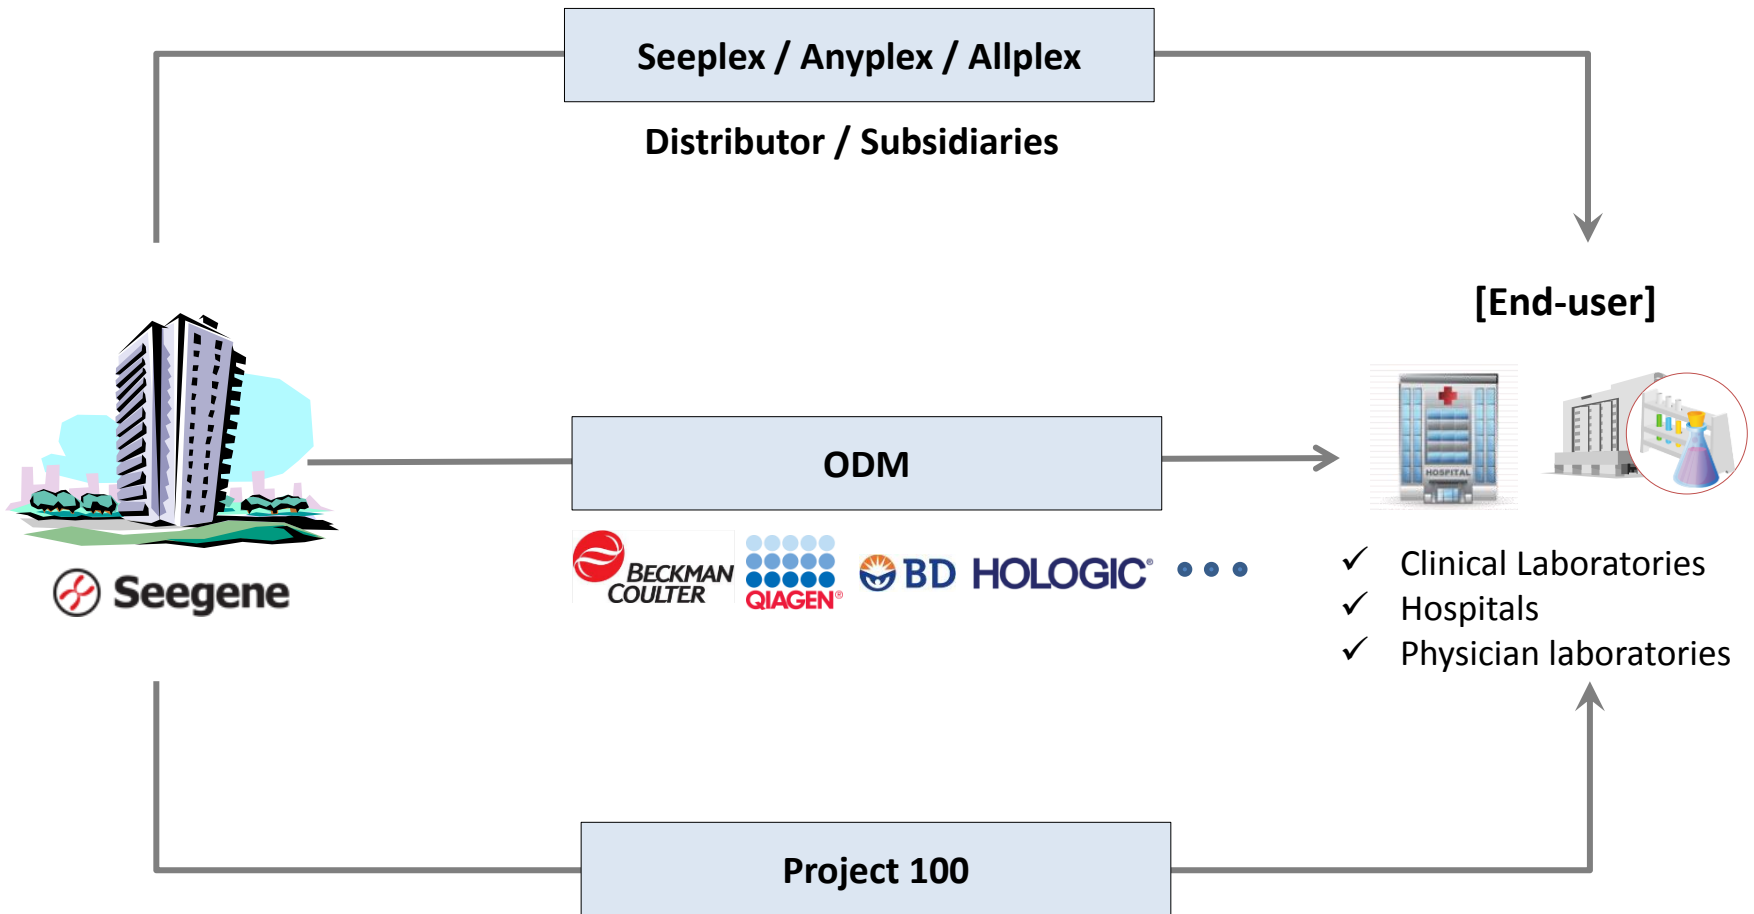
Seeplex / Anyplex / Allplex

Distributor / Subsidiaries

[End-user]

Seegene

ODM

BECKMAN COULTER

QIAGEN

BD

HOLOGIC

HOSPITAL

✓ Clinical Laboratories
✓ Hospitals
✓ Physician laboratories

Project 100